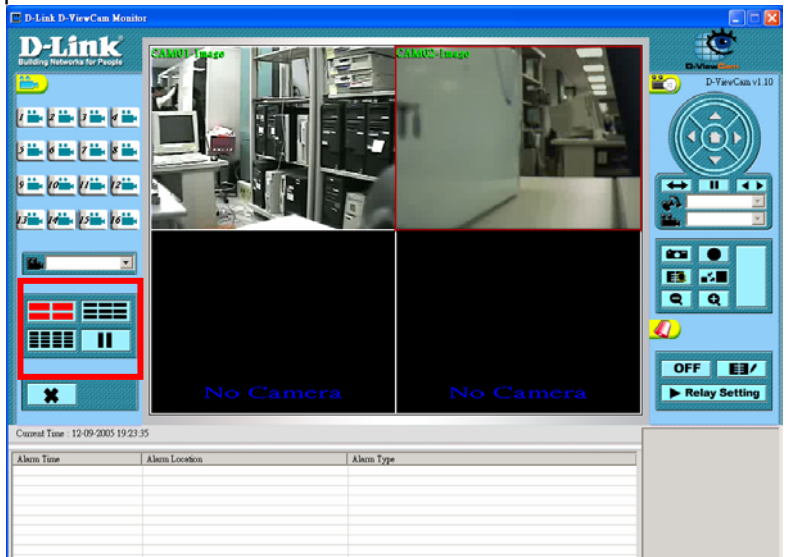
D-Link D-ViewCam Monitor

D-Link
Building Networks for People

1 2 3 4
5 6 7 8
9 10 11 12
13 14 15 16

CAM01-Image
CAM02-Image

No Camera
No Camera

D-ViewCam
D-ViewCam v1.10

OFF
Relay Setting

Current Time : 12-09-2005 19:23:35

| Alarm Time | Alarm Location | Alarm Type |
|---|---|---|